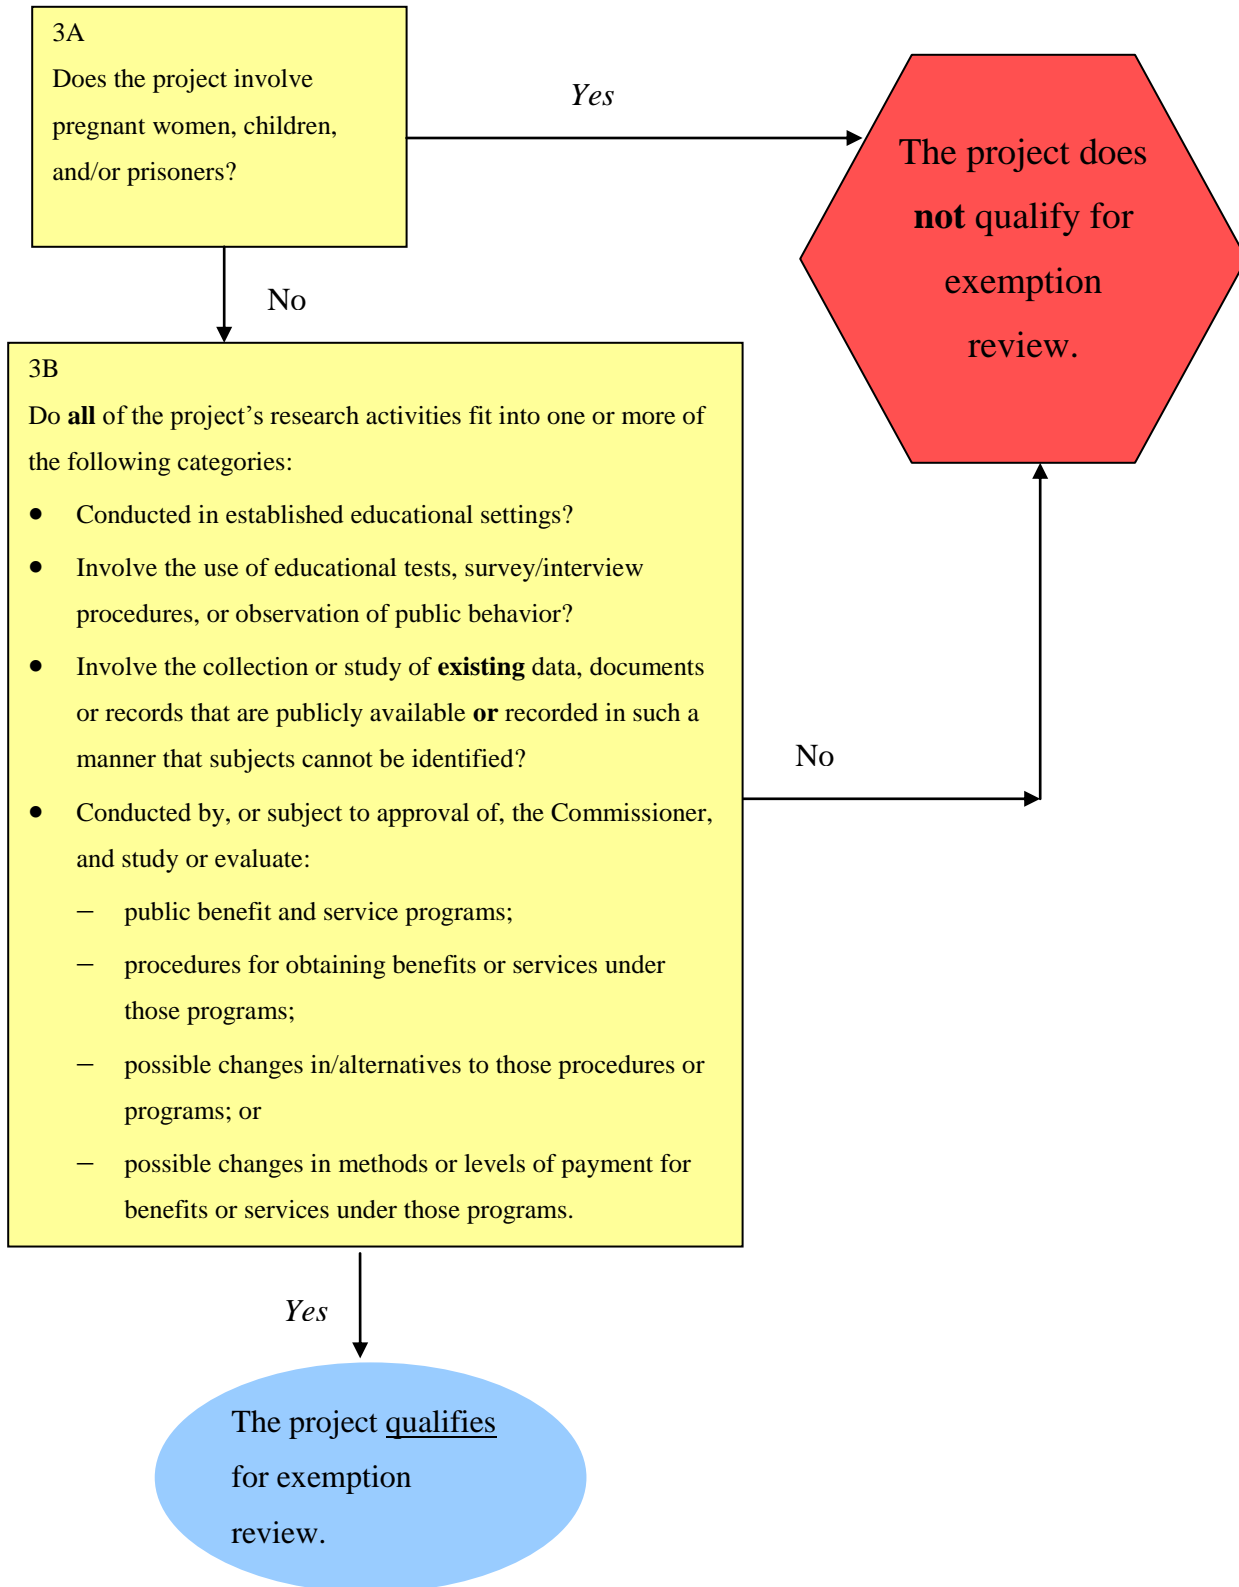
3A

Does the project involve pregnant women, children, and/or prisoners?

Yes

The project does not qualify for exemption review.

No

3B

Do all of the project’s research activities fit into one or more of the following categories:

- Conducted in established educational settings?
- Involve the use of educational tests, survey/interview procedures, or observation of public behavior?
- Involve the collection or study of existing data, documents or records that are publicly available or recorded in such a manner that subjects cannot be identified?
- Conducted by, or subject to approval of, the Commissioner, and study or evaluate:
  - public benefit and service programs;
  - procedures for obtaining benefits or services under those programs;
  - possible changes in/alternatives to those procedures or programs; or
  - possible changes in methods or levels of payment for benefits or services under those programs.

No

Yes

The project qualifies for exemption review.